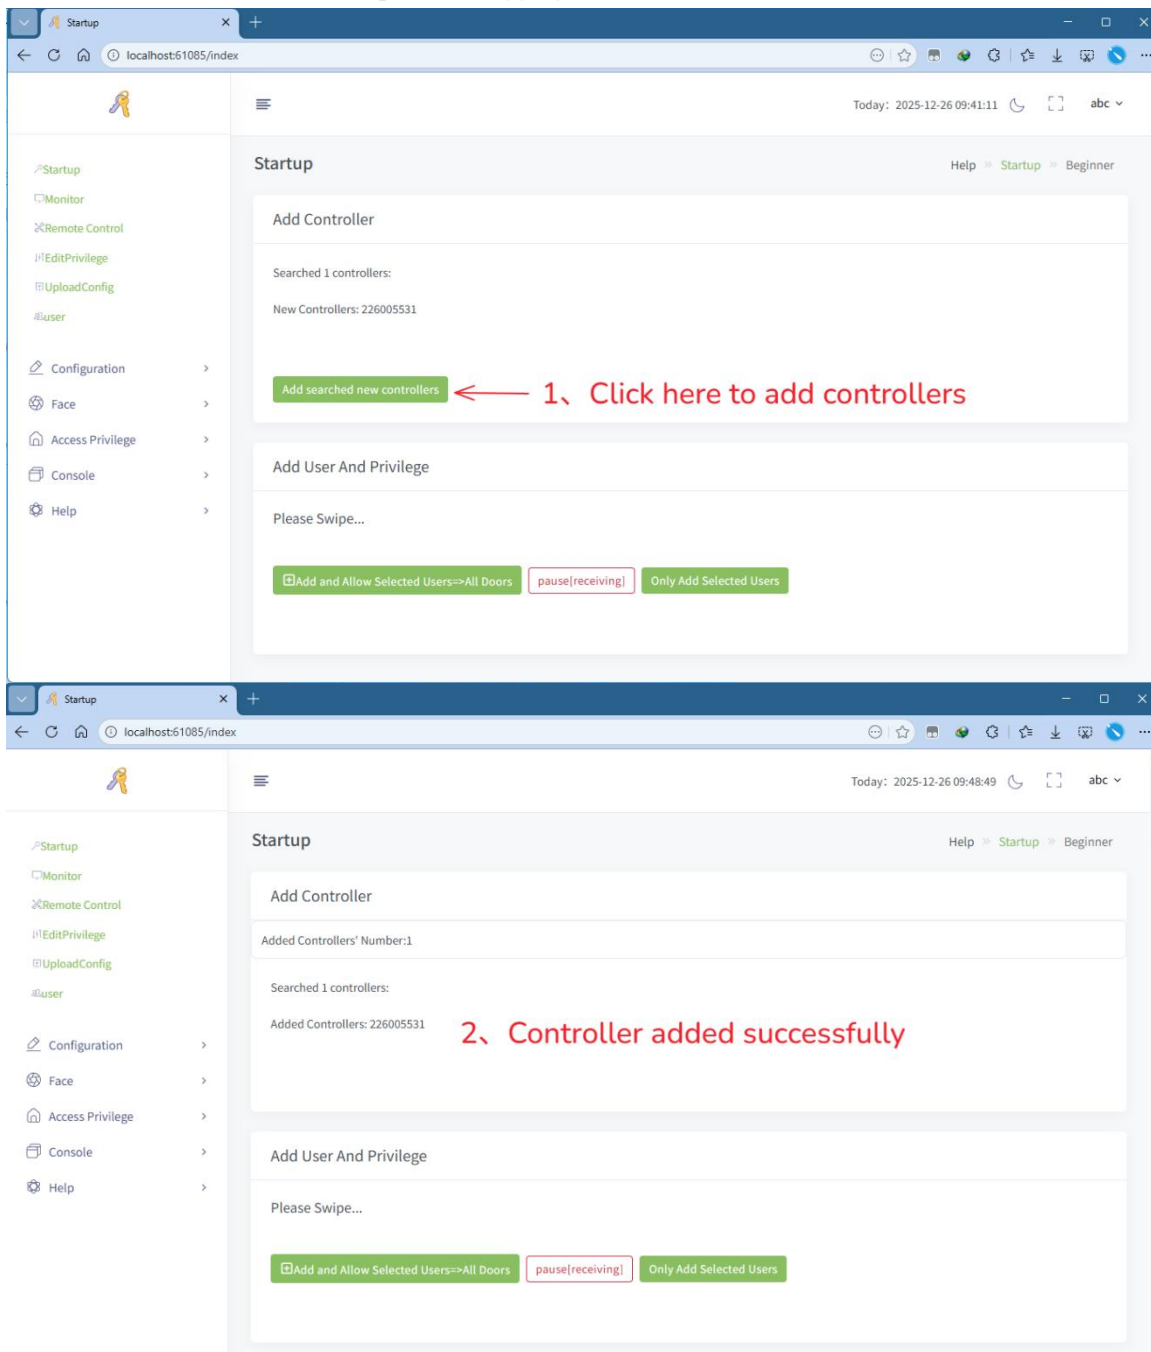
Startup
localhost:61085/index

Today: 2025-12-26 09:41:11 abc

Startup
Monitor
Remote Control
EditPrivilege
UploadConfig
user

Configuration
Face
Access Privilege
Console
Help

Startup

Help » Startup » Beginner

Add Controller

Searched 1 controllers:

New Controllers: 226005531

Add searched new controllers

1、Click here to add controllers

Add User And Privilege

Please Swipe...

Add and Allow Selected Users=>All Doors  pause[receiving]  Only Add Selected Users

Startup
localhost:61085/index

Today: 2025-12-26 09:48:49 abc

Startup
Monitor
Remote Control
EditPrivilege
UploadConfig
user

Configuration
Face
Access Privilege
Console
Help

Startup

Help » Startup » Beginner

Add Controller

Added Controllers' Number:1

Searched 1 controllers:

Added Controllers: 226005531

2、Controller added successfully

Add User And Privilege

Please Swipe...

Add and Allow Selected Users=>All Doors  pause[receiving]  Only Add Selected Users